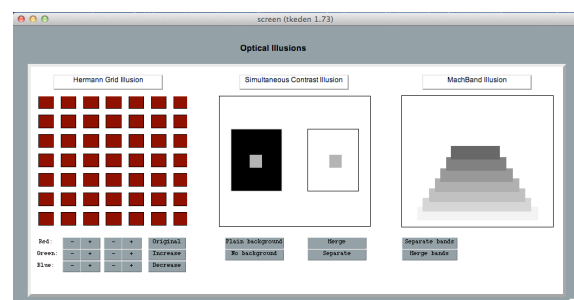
screen (tkeden 1.73)

Optical Illusions

Hermann Grid Illusion

Simultaneous Contrast Illusion

MachBand Illusion

Red: - + - + Original
Green: - + - + Increase
Blue: - + - + Decrease

Plain background
No background

Merge
Separate

Separate bands
Merge bands